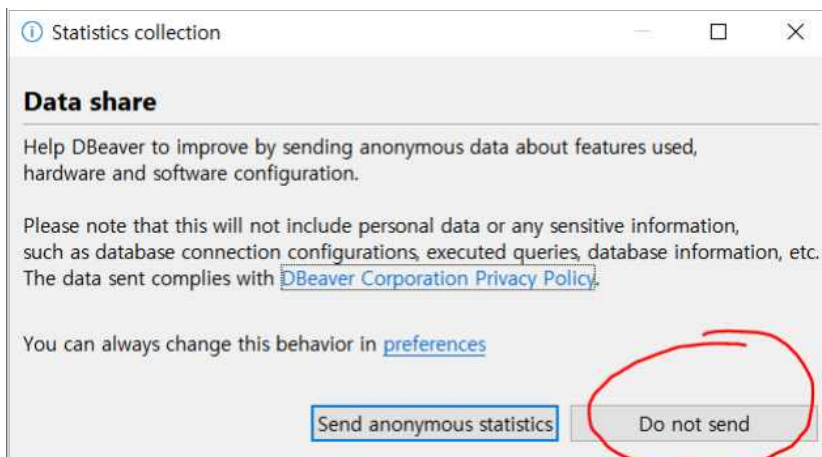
Statistics collection

Data share

Help DBeaver to improve by sending anonymous data about features used, hardware and software configuration.

Please note that this will not include personal data or any sensitive information, such as database connection configurations, executed queries, database information, etc. The data sent complies with DBeaver Corporation Privacy Policy.

You can always change this behavior in preferences

Send anonymous statistics

Do not send